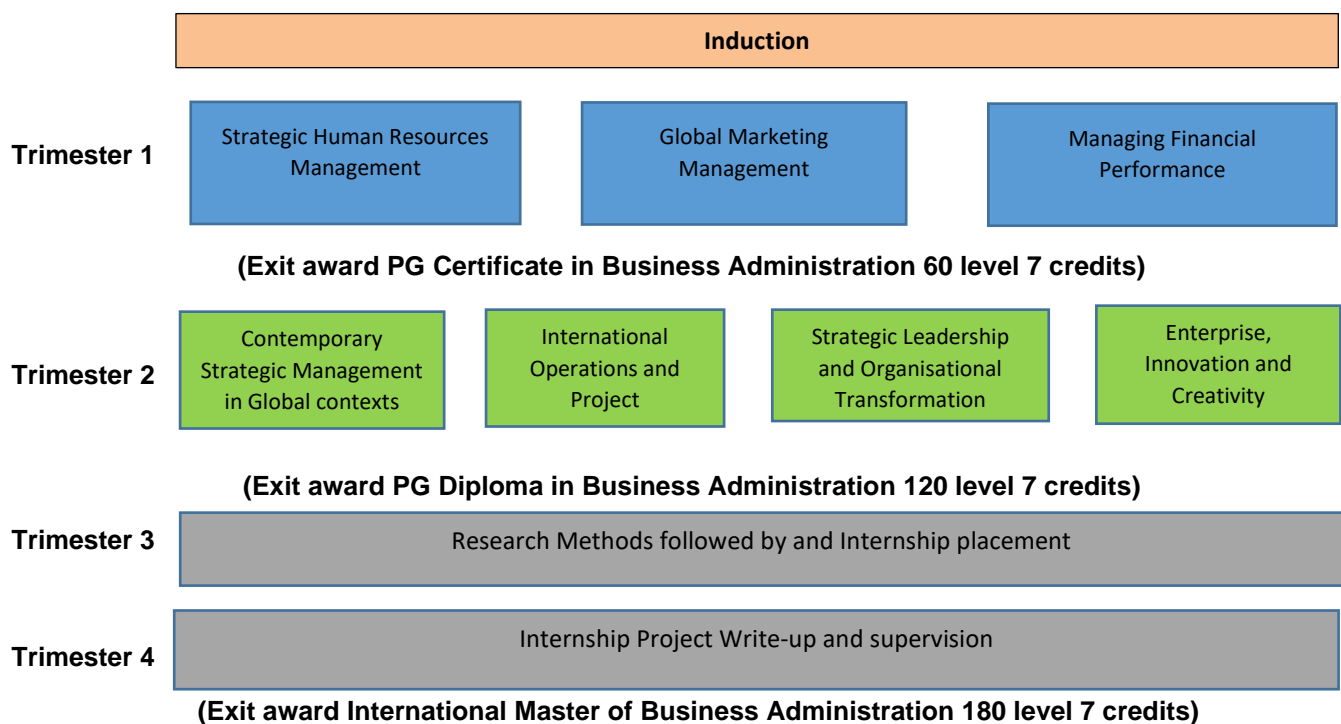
Induction

Trimester 1

Strategic Human Resources Management

Global Marketing Management

Managing Financial Performance

(Exit award PG Certificate in Business Administration 60 level 7 credits)

Trimester 2

Contemporary Strategic Management in Global contexts

International Operations and Project

Strategic Leadership and Organisational Transformation

Enterprise, Innovation and Creativity

(Exit award PG Diploma in Business Administration 120 level 7 credits)

Trimester 3

Research Methods followed by and Internship placement

Trimester 4

Internship Project Write-up and supervision

(Exit award International Master of Business Administration 180 level 7 credits)